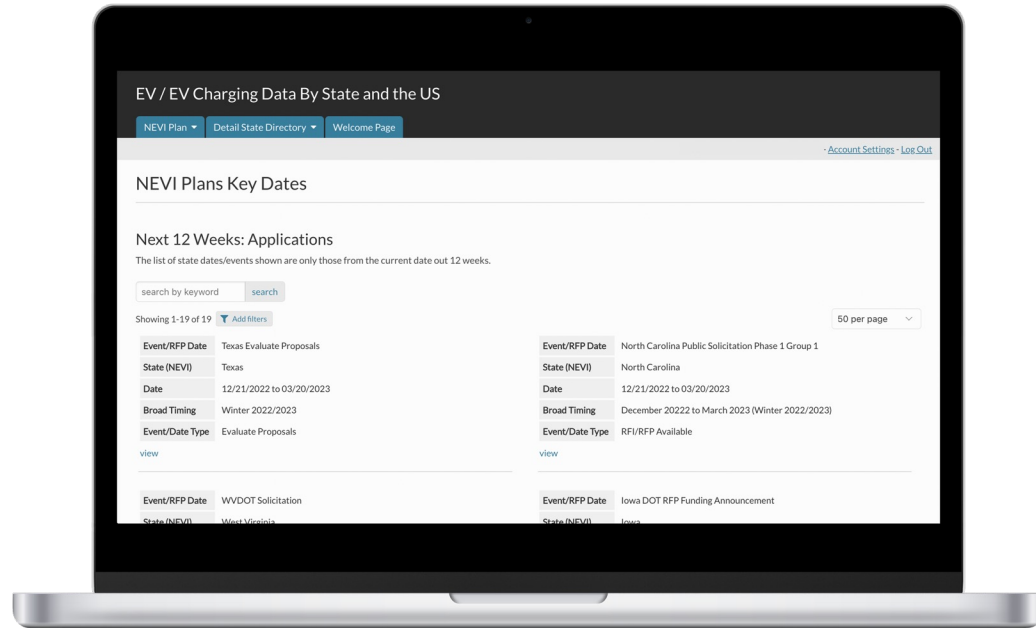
EV / EV Charging Data By State and the US

NEVI Plan ▾ Detail State Directory ▾ Welcome Page

· Account Settings · Log Out

NEVI Plans Key Dates

Next 12 Weeks: Applications

The list of state dates/events shown are only those from the current date out 12 weeks.

search by keyword search

Showing 1-19 of 19 Add filters

50 per page

| Event/RFP Date | Texas Evaluate Proposals |
|---|---|
| State (NEVI) | Texas |
| Date | 12/21/2022 to 03/20/2023 |
| Broad Timing | Winter 2022/2023 |
| Event/Date Type | Evaluate Proposals |

view

| Event/RFP Date | North Carolina Public Solicitation Phase 1 Group 1 |
|---|---|
| State (NEVI) | North Carolina |
| Date | 12/21/2022 to 03/20/2023 |
| Broad Timing | December 20222 to March 2023 (Winter 2022/2023) |
| Event/Date Type | RFI/RFP Available |

view

| Event/RFP Date | WVDOT Solicitation |
|---|---|
| State (NEVI) | West Virginia |

| Event/RFP Date | Iowa DOT RFP Funding Announcement |
|---|---|
| State (NEVI) | Iowa |